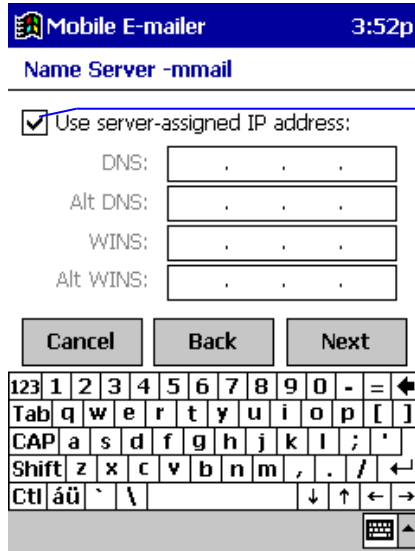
Mobile E-mailer 3:52p

Name Server -mmail

Use server-assigned IP address:

DNS: . . .

Alt DNS: . . .

WINS: . . .

Alt WINS: . . .

Cancel Back Next

123 1 2 3 4 5 6 7 8 9 0 - =
Tab q w e r t y u i o p [ ]
CAP a s d f g h j k l ; '
Shift z x c v b n m , . /
Ctl áü ` \